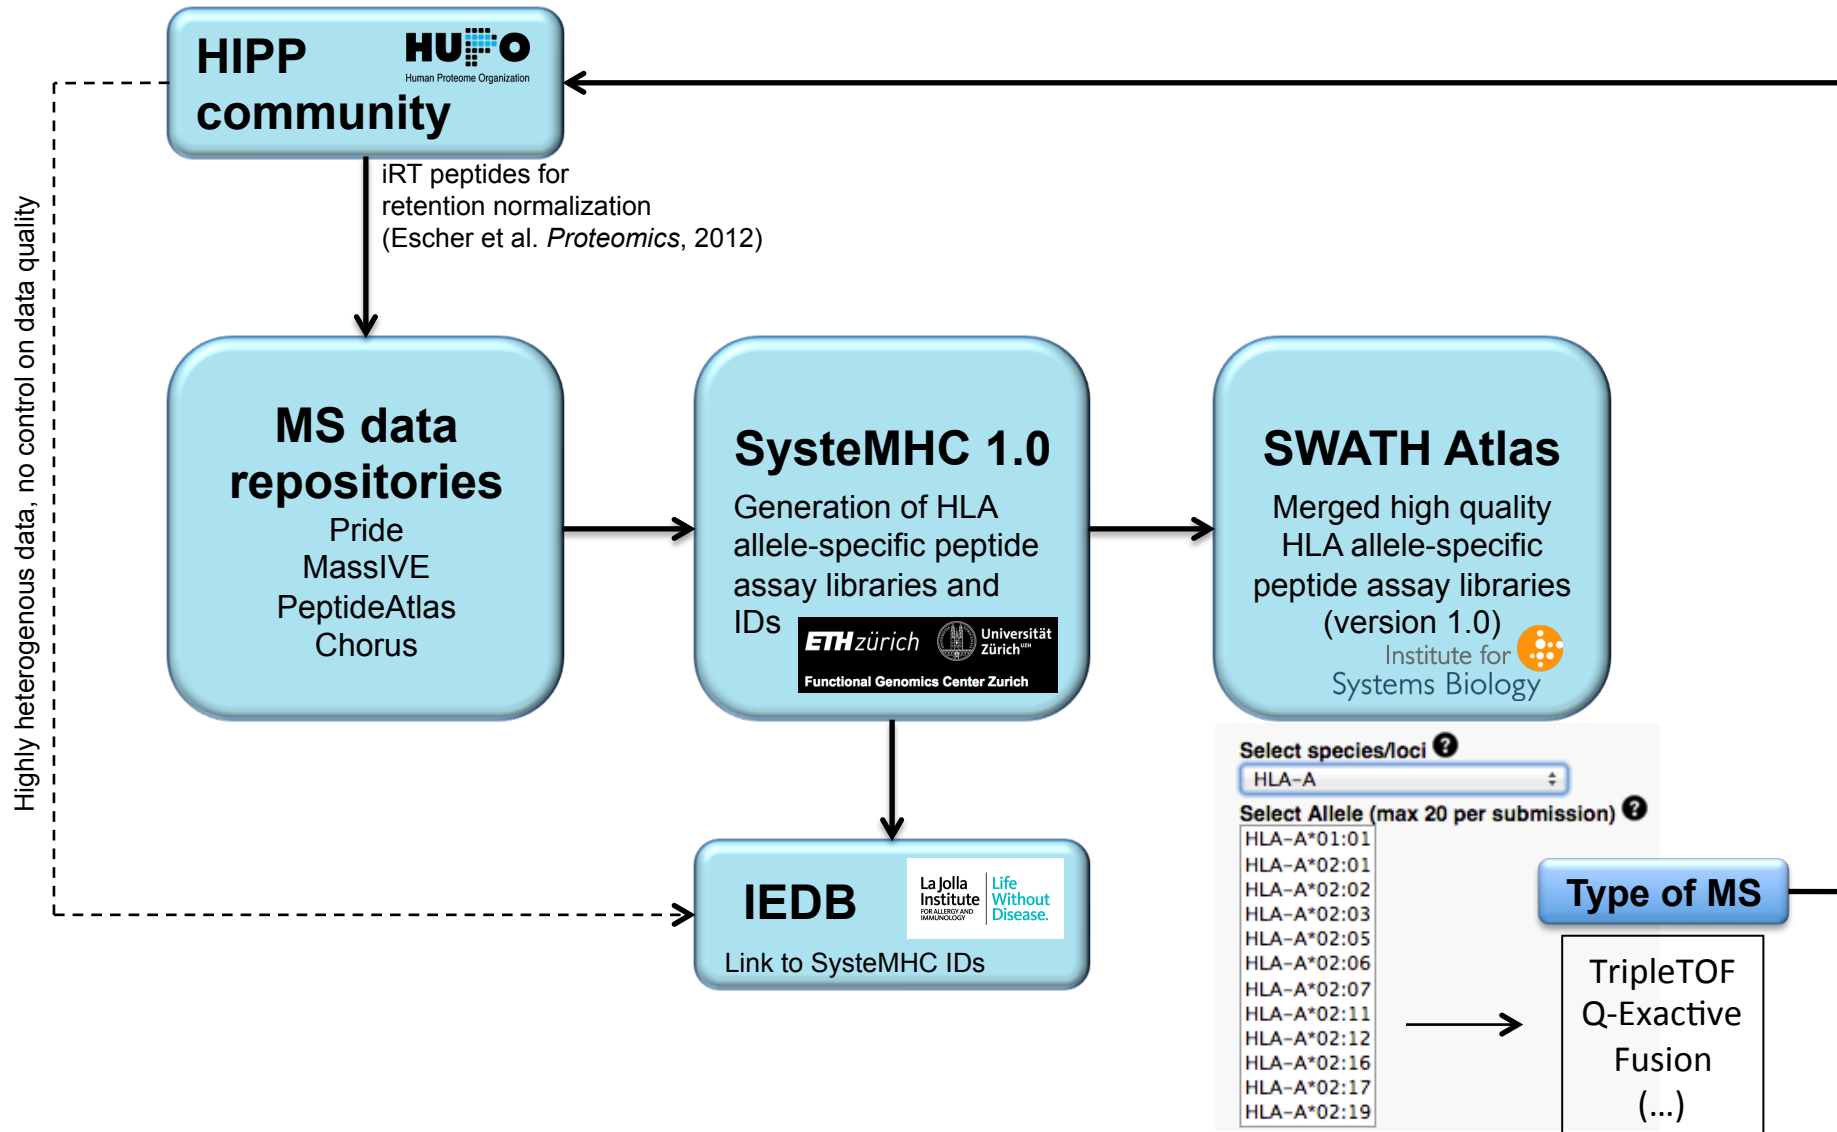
HIPP community

HUPO
Human Proteome Organization

iRT peptides for retention normalization (Escher et al. *Proteomics*, 2012)

Highly heterogenous data, no control on data quality

MS data repositories
Pride
MassIVE
PeptideAtlas
Chorus

SysteMHC 1.0
Generation of HLA allele-specific peptide assay libraries and IDs

ETH zürich
Universität Zürich
Functional Genomics Center Zurich

SWATH Atlas
Merged high quality HLA allele-specific peptide assay libraries (version 1.0)
Institute for Systems Biology

IEDB
La Jolla Institute FOR ALLERGY AND IMMUNOLOGY
Life Without Disease.
Link to SysteMHC IDs

Select species/loci
HLA-A
Select Allele (max 20 per submission)
HLA-A*01:01
HLA-A*02:01
HLA-A*02:02
HLA-A*02:03
HLA-A*02:05
HLA-A*02:06
HLA-A*02:07
HLA-A*02:11
HLA-A*02:12
HLA-A*02:16
HLA-A*02:17
HLA-A*02:19

Type of MS
TripleTOF
Q-Exactive
Fusion
(...)